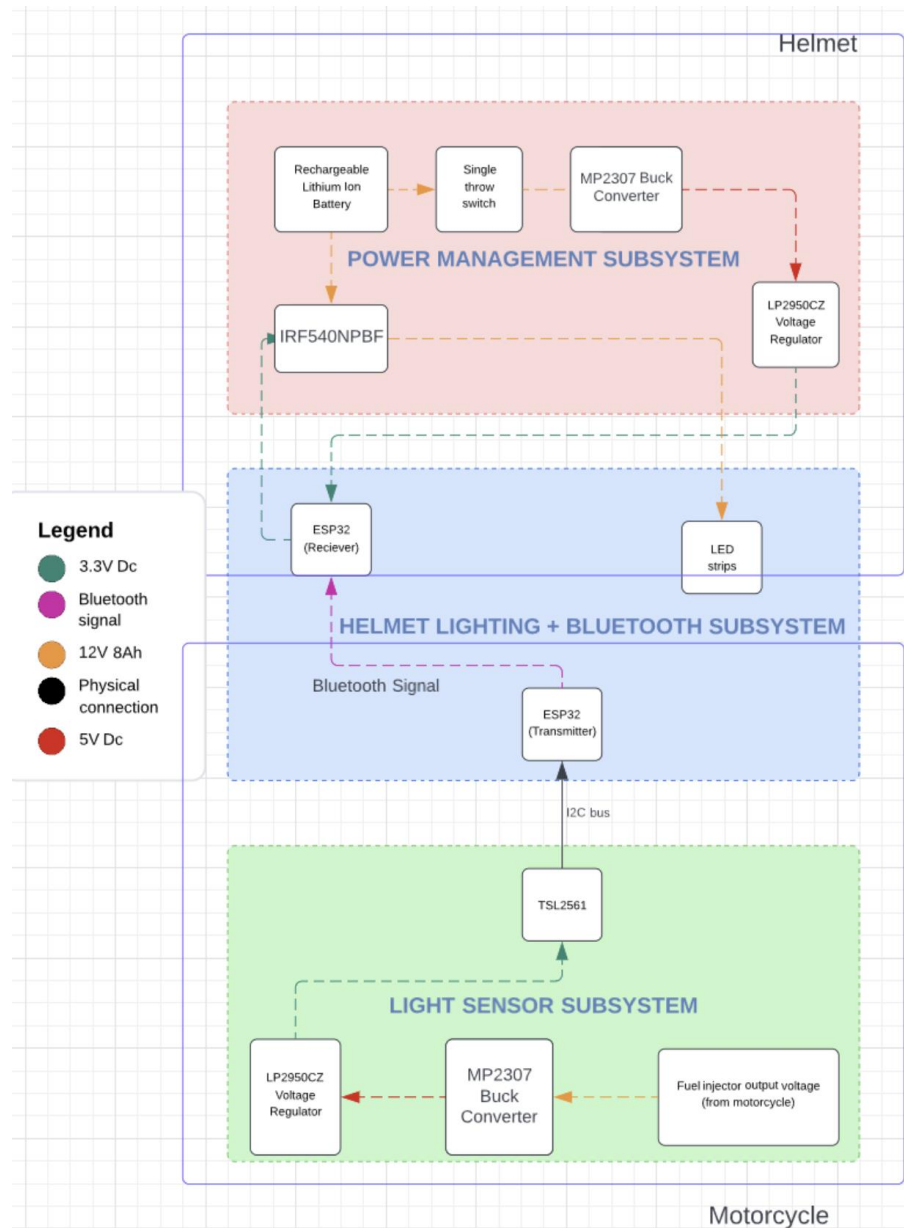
Helmet

Rechargeable Lithium Ion Battery

Single throw switch

MP2307 Buck Converter

POWER MANAGEMENT SUBSYSTEM

IRF540NPBF

LP2950CZ Voltage Regulator

Legend

3.3V Dc

Bluetooth signal

12V 8Ah

Physical connection

5V Dc

ESP32 (Reciever)

LED strips

HELMET LIGHTING + BLUETOOTH SUBSYSTEM

Bluetooth Signal

ESP32 (Transmitter)

I2C bus

TSL2561

LIGHT SENSOR SUBSYSTEM

LP2950CZ Voltage Regulator

MP2307 Buck Converter

Fuel injector output voltage (from motorcycle)

Motorcycle